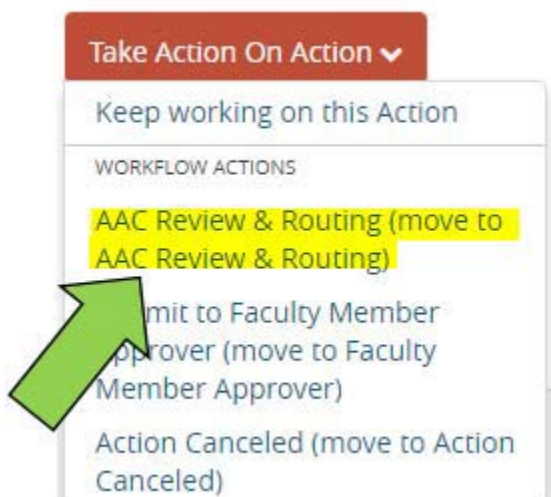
Take Action On Action

Keep working on this Action

WORKFLOW ACTIONS

AAC Review & Routing (move to AAC Review & Routing)

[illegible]mit to Faculty Member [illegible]pprover (move to Faculty Member Approver)

Action Canceled (move to Action Canceled)